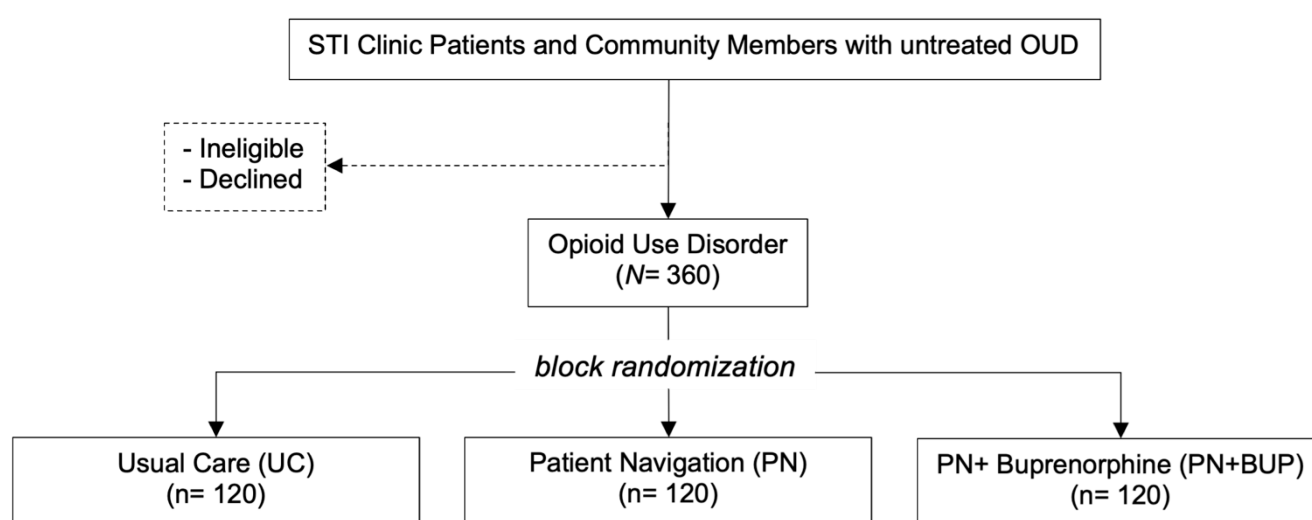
STI Clinic Patients and Community Members with untreated OUD

- Ineligible
- Declined

Opioid Use Disorder
($N$= 360)

*block randomization*

Usual Care (UC)
(n= 120)

Patient Navigation (PN)
(n= 120)

PN+ Buprenorphine (PN+BUP)
(n= 120)